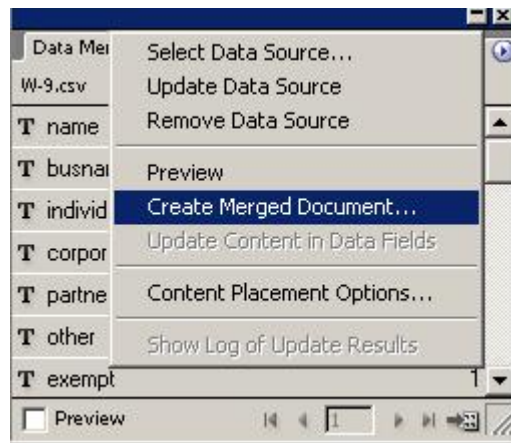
Data Mer
W-9.csv
T name
T busnai
T individ
T corpor
T partne
T other
T exempt
Preview
1

Select Data Source...
Update Data Source
Remove Data Source
Preview
Create Merged Document...
Update Content in Data Fields
Content Placement Options...
Show Log of Update Results

1